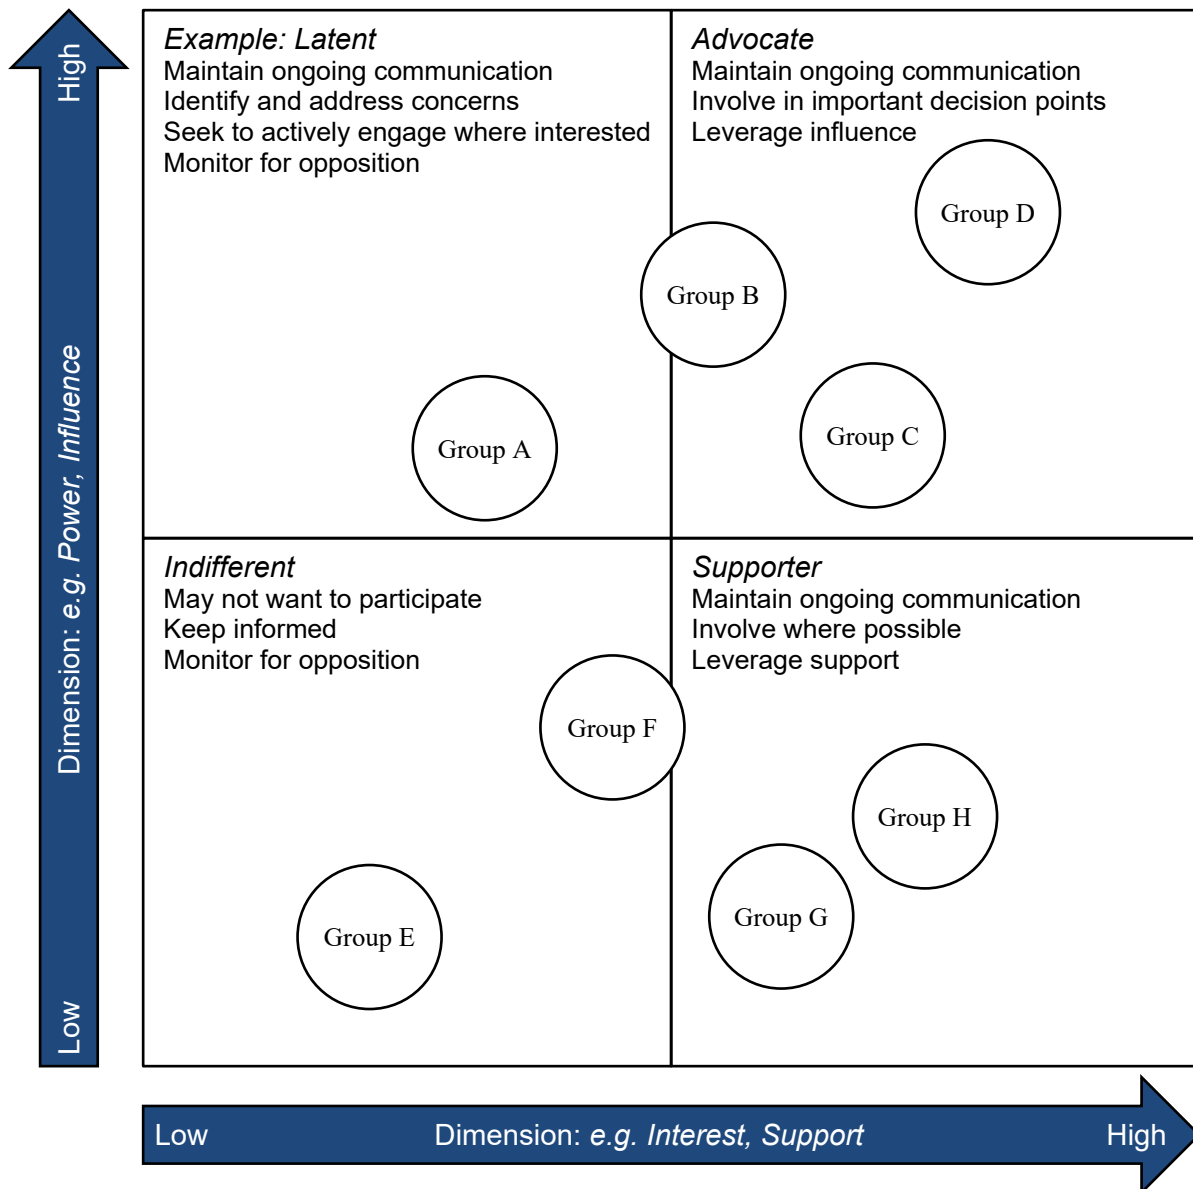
High

Dimension: e.g. Power, Influence

Low

Example: Latent
Maintain ongoing communication
Identify and address concerns
Seek to actively engage where interested
Monitor for opposition

Advocate
Maintain ongoing communication
Involve in important decision points
Leverage influence

Group D

Group B

Group C

Group A

Indifferent
May not want to participate
Keep informed
Monitor for opposition

Supporter
Maintain ongoing communication
Involve where possible
Leverage support

Group F

Group H

Group G

Group E

Low

Dimension: e.g. Interest, Support

High